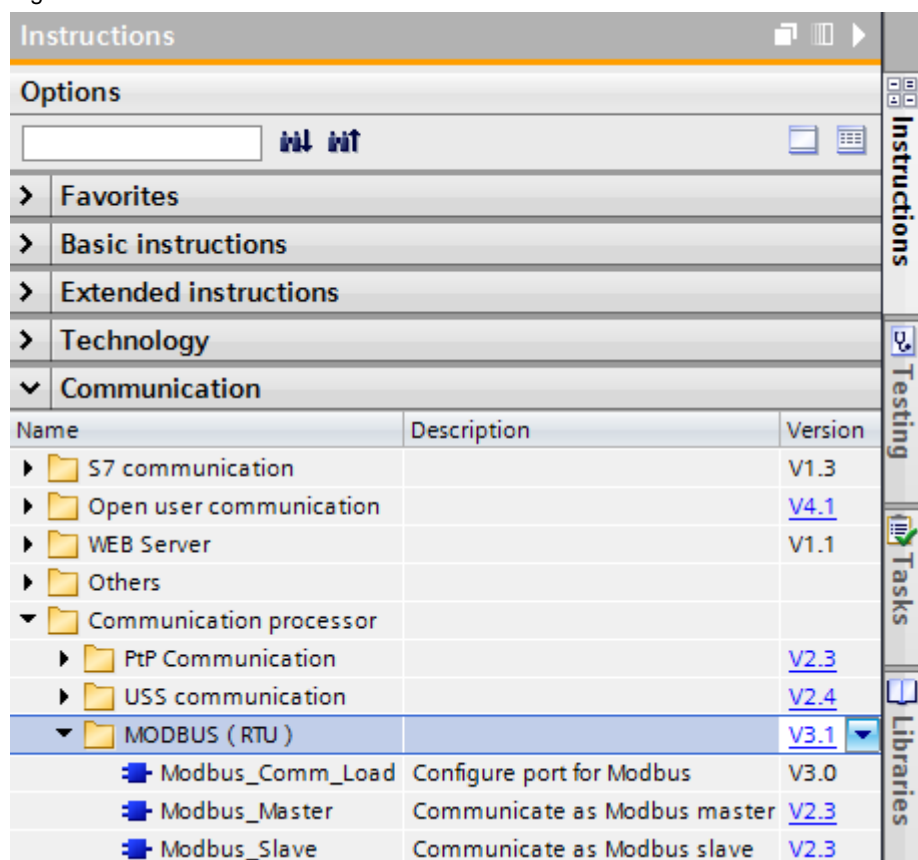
Instructions

Options

Favorites

Basic instructions

Extended instructions

Technology

Communication

| Name | Description | Version |
|---|---|---|
| S7 communication | | V1.3 |
| Open user communication | | V4.1 |
| WEB Server | | V1.1 |
| Others | | |
| Communication processor | | |
| PtP Communication | | V2.3 |
| USS communication | | V2.4 |
| MODBUS ( RTU ) | | V3.1 |
| Modbus_Comm_Load | Configure port for Modbus | V3.0 |
| Modbus_Master | Communicate as Modbus master | V2.3 |
| Modbus_Slave | Communicate as Modbus slave | V2.3 |

Instructions

Testing

Tasks

Libraries